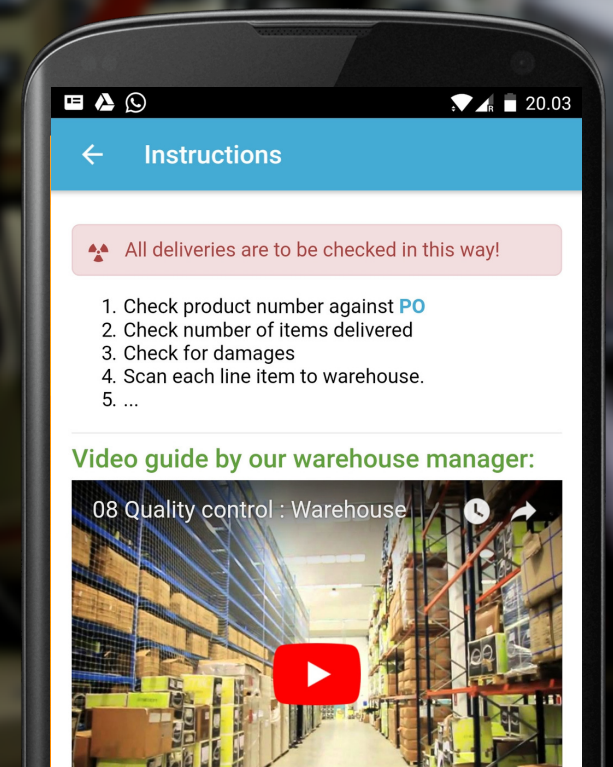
20.03

Instructions

All deliveries are to be checked in this way!

1. Check product number against PO
2. Check number of items delivered
3. Check for damages
4. Scan each line item to warehouse.
5. ...

Video guide by our warehouse manager:

08 Quality control : Warehouse